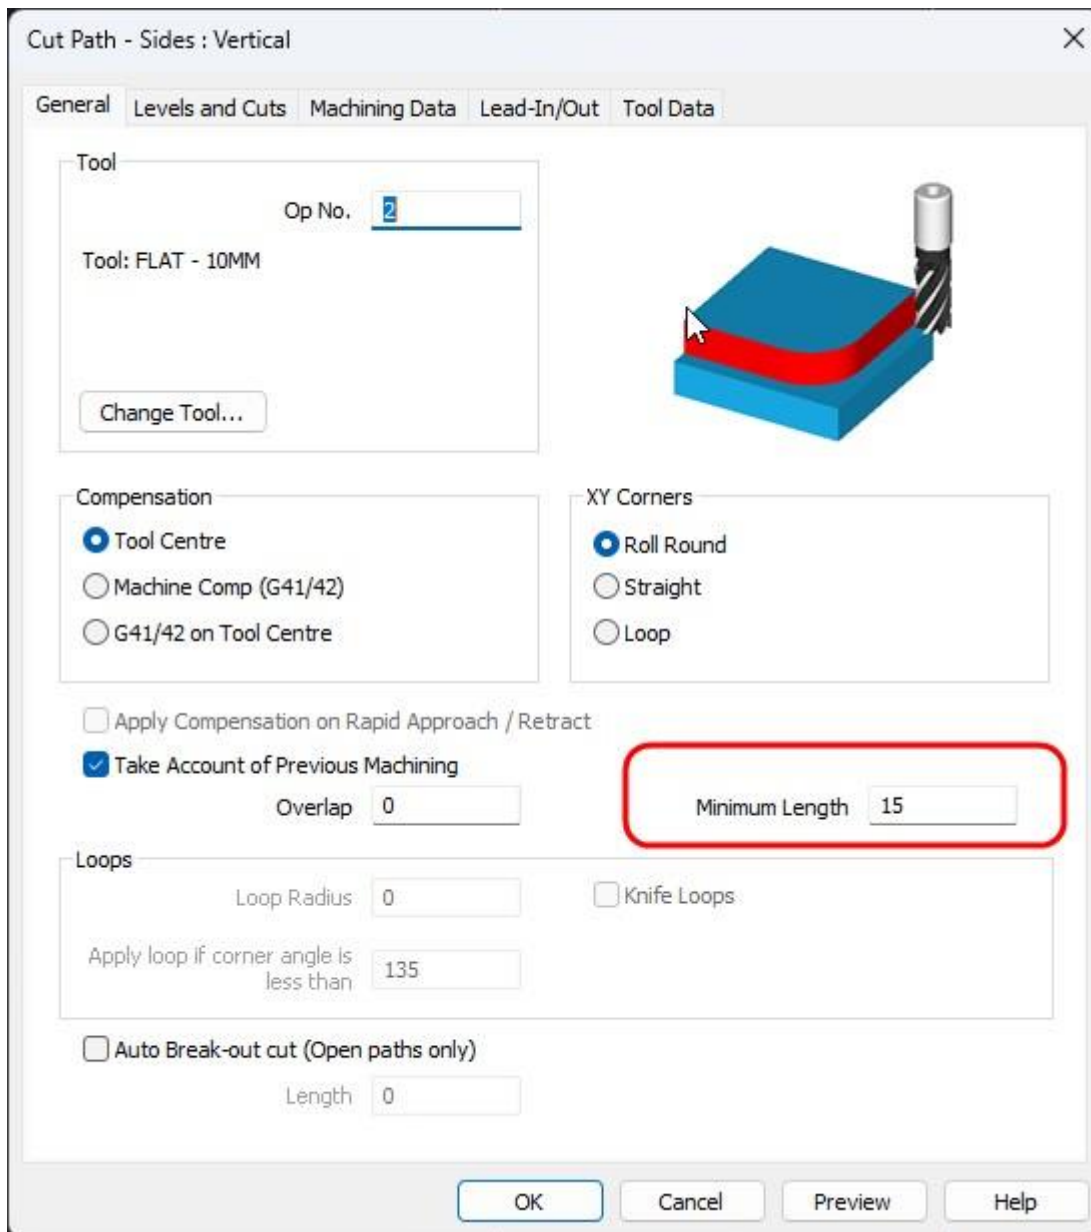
Cut Path - Sides : Vertical

General | Levels and Cuts | Machining Data | Lead-In/Out | Tool Data

Tool

Op No. 2

Tool: FLAT - 10MM

Change Tool...

Compensation

Tool Centre

Machine Comp (G41/42)

G41/42 on Tool Centre

XY Corners

Roll Round

Straight

Loop

Apply Compensation on Rapid Approach / Retract

Take Account of Previous Machining

Overlap 0

Minimum Length 15

Loops

Loop Radius 0

Knife Loops

Apply loop if corner angle is less than 135

Auto Break-out cut (Open paths only)

Length 0

OK | Cancel | Preview | Help